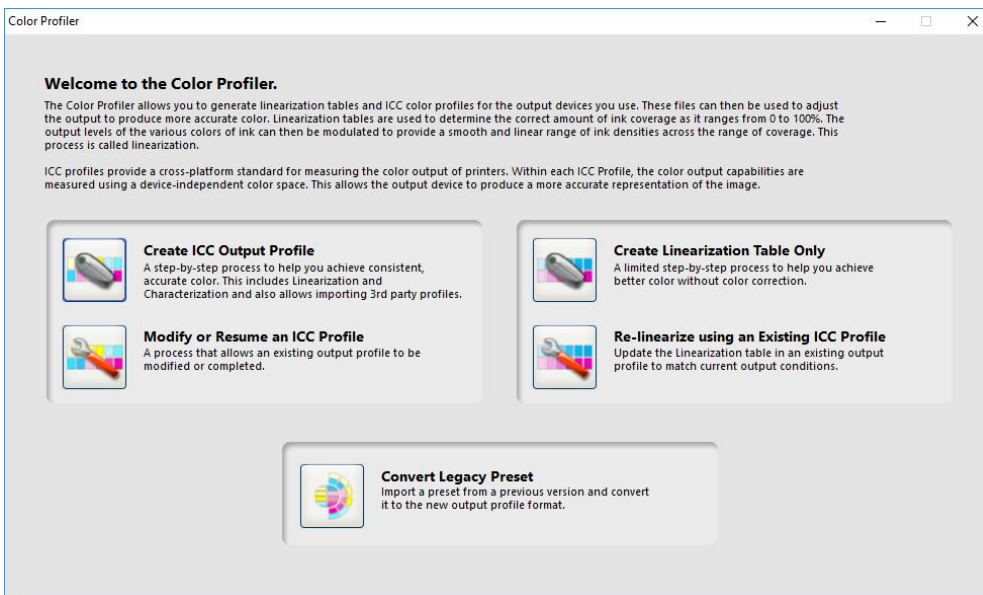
Color Profiler

Welcome to the Color Profiler.

The Color Profiler allows you to generate linearization tables and ICC color profiles for the output devices you use. These files can then be used to adjust the output to produce more accurate color. Linearization tables are used to determine the correct amount of ink coverage as it ranges from 0 to 100%. The output levels of the various colors of ink can then be modulated to provide a smooth and linear range of ink densities across the range of coverage. This process is called linearization.

ICC profiles provide a cross-platform standard for measuring the color output of printers. Within each ICC Profile, the color output capabilities are measured using a device-independent color space. This allows the output device to produce a more accurate representation of the image.

Create ICC Output Profile
A step-by-step process to help you achieve consistent, accurate color. This includes Linearization and Characterization and also allows importing 3rd party profiles.

Modify or Resume an ICC Profile
A process that allows an existing output profile to be modified or completed.

Create Linearization Table Only
A limited step-by-step process to help you achieve better color without color correction.

Re-linearize using an Existing ICC Profile
Update the Linearization table in an existing output profile to match current output conditions.

Convert Legacy Preset
Import a preset from a previous version and convert it to the new output profile format.